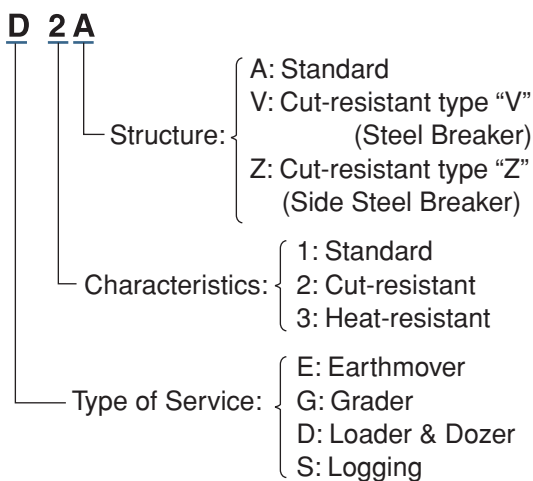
D 2 A

Structure: A: Standard
V: Cut-resistant type "V" (Steel Breaker)
Z: Cut-resistant type "Z" (Side Steel Breaker)

Characteristics: 1: Standard
2: Cut-resistant
3: Heat-resistant

Type of Service: E: Earthmover
G: Grader
D: Loader & Dozer
S: Logging